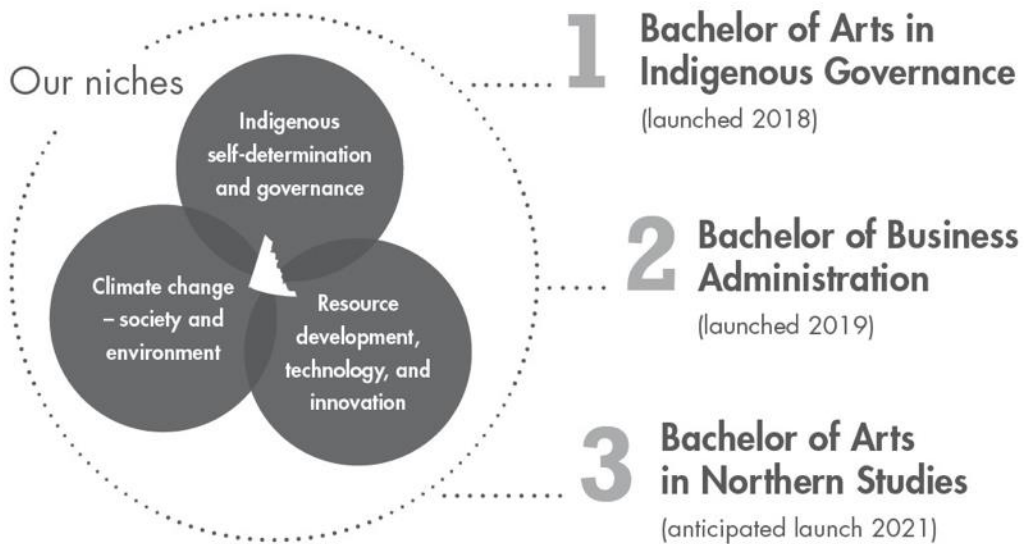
Our niches

Indigenous self-determination and governance

Climate change – society and environment

Resource development, technology, and innovation

1 Bachelor of Arts in Indigenous Governance
(launched 2018)

2 Bachelor of Business Administration
(launched 2019)

3 Bachelor of Arts in Northern Studies
(anticipated launch 2021)